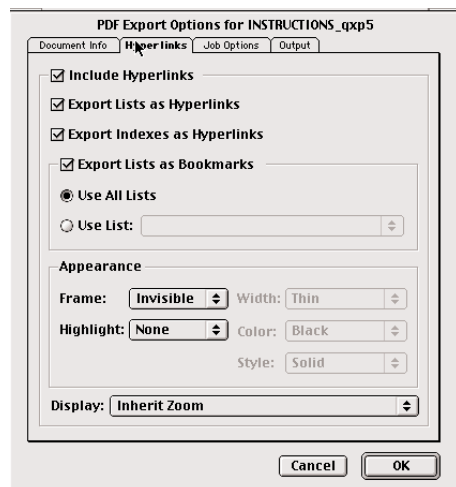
PDF Export Options for INSTRUCTIONS_qxp5

Document Info | Hyperlinks | Job Options | Output

☑ Include Hyperlinks

☑ Export Lists as Hyperlinks

☑ Export Indexes as Hyperlinks

☑ Export Lists as Bookmarks

◉ Use All Lists

○ Use List:

Appearance

Frame: Invisible Width: Thin

Highlight: None Color: Black

Style: Solid

Display: Inherit Zoom

Cancel OK